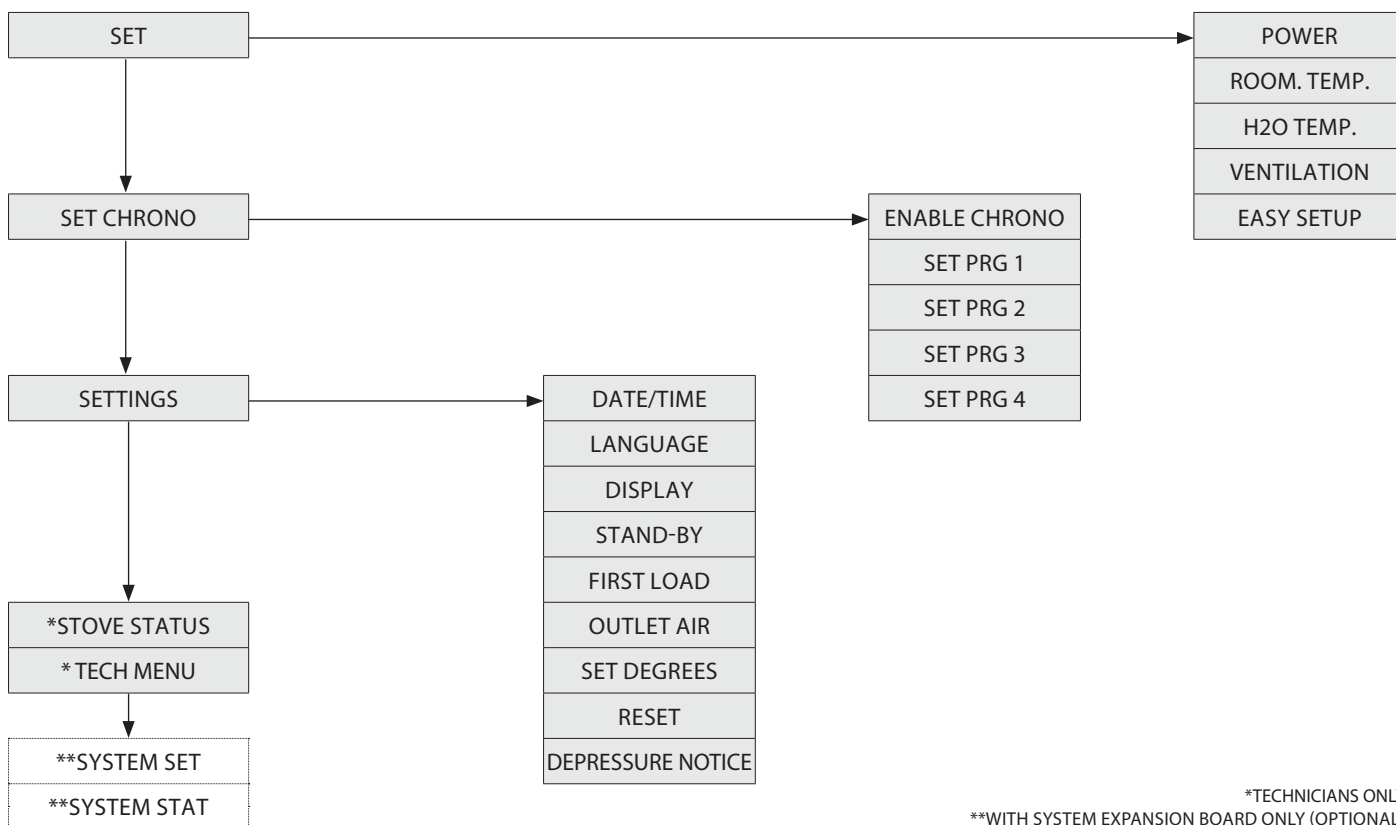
SET

POWER
ROOM. TEMP.
H2O TEMP.
VENTILATION
EASY SETUP

SET CHRONO

ENABLE CHRONO
SET PRG 1
SET PRG 2
SET PRG 3
SET PRG 4

SETTINGS

DATE/TIME
LANGUAGE
DISPLAY
STAND-BY
FIRST LOAD
OUTLET AIR
SET DEGREES
RESET
DEPRESSURE NOTICE

*STOVE STATUS
* TECH MENU

**SYSTEM SET
**SYSTEM STAT

*TECHNICIANS ONL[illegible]
**WITH SYSTEM EXPANSION BOARD ONLY (OPTIONAL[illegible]